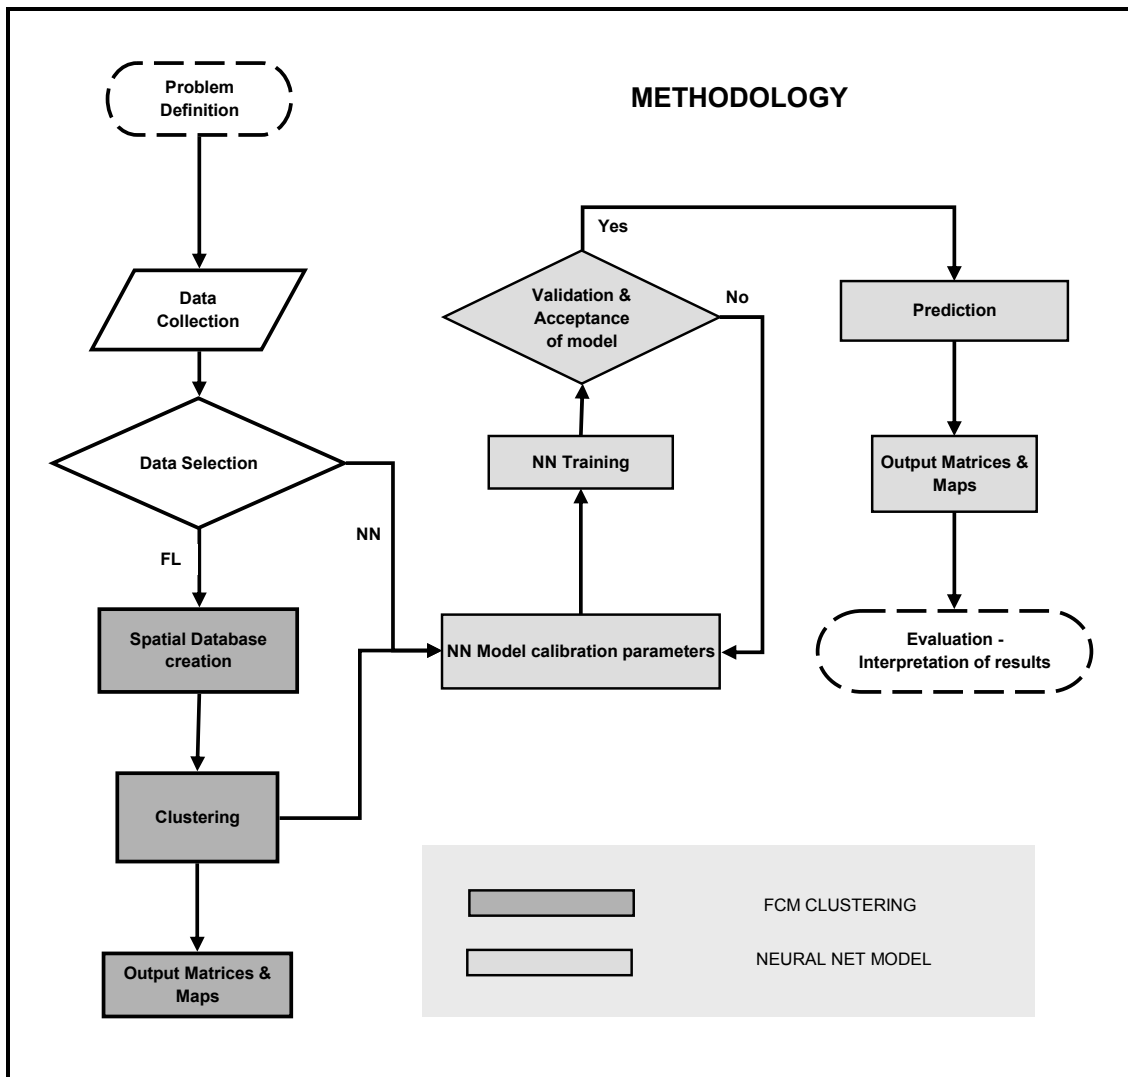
Problem Definition

METHODOLOGY

Data Collection

Data Selection

FL

NN

Spatial Database creation

Clustering

Output Matrices & Maps

NN Model calibration parameters

NN Training

Validation & Acceptance of model

Yes

No

Prediction

Output Matrices & Maps

Evaluation - Interpretation of results

FCM CLUSTERING

NEURAL NET MODEL